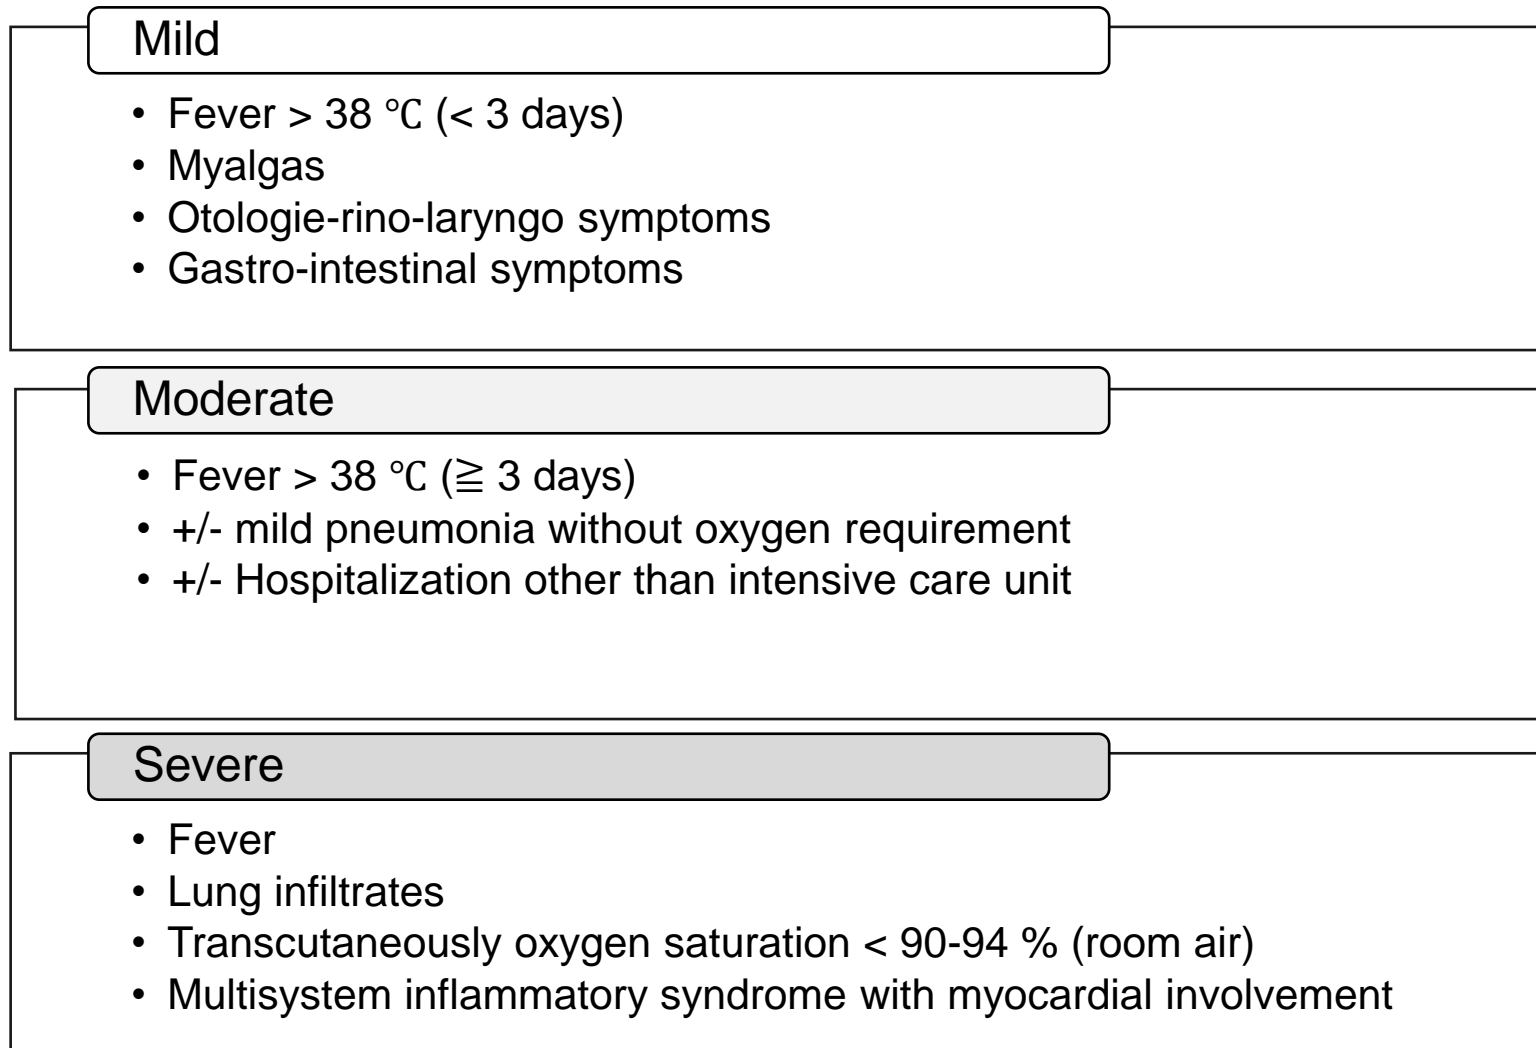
Mild

• Fever > 38 ℃ (< 3 days)
• Myalgas
• Otologie-rino-laryngo symptoms
• Gastro-intestinal symptoms

Moderate

• Fever > 38 ℃ (≧ 3 days)
• +/- mild pneumonia without oxygen requirement
• +/- Hospitalization other than intensive care unit

Severe

• Fever
• Lung infiltrates
• Transcutaneously oxygen saturation < 90-94 % (room air)
• Multisystem inflammatory syndrome with myocardial involvement